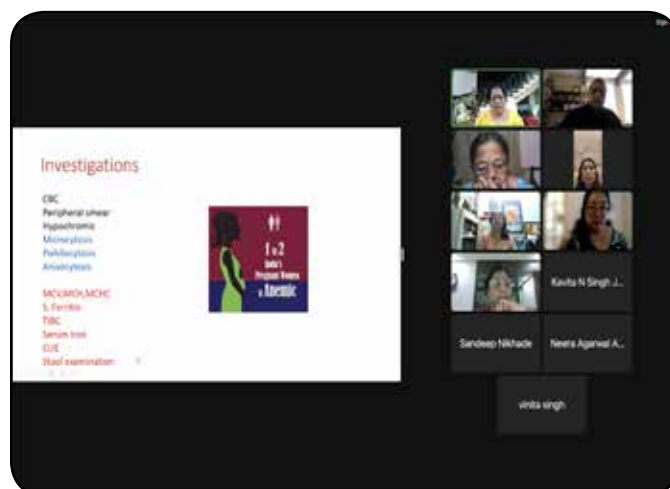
Investigations

CBC
Peripheral smear
Hypochromic
Microcytosis
Poikilocytosis
Anisocytosis

MCV,MCH,MCHC
S. Ferritin
TIBC
Serum Iron
CUE
Stool examination

1 in 2
India's
Pregnant Women
is Anemic

Kavita N Singh J...

Sandeep Nikhade

Neera Agarwal A...

vinita singh